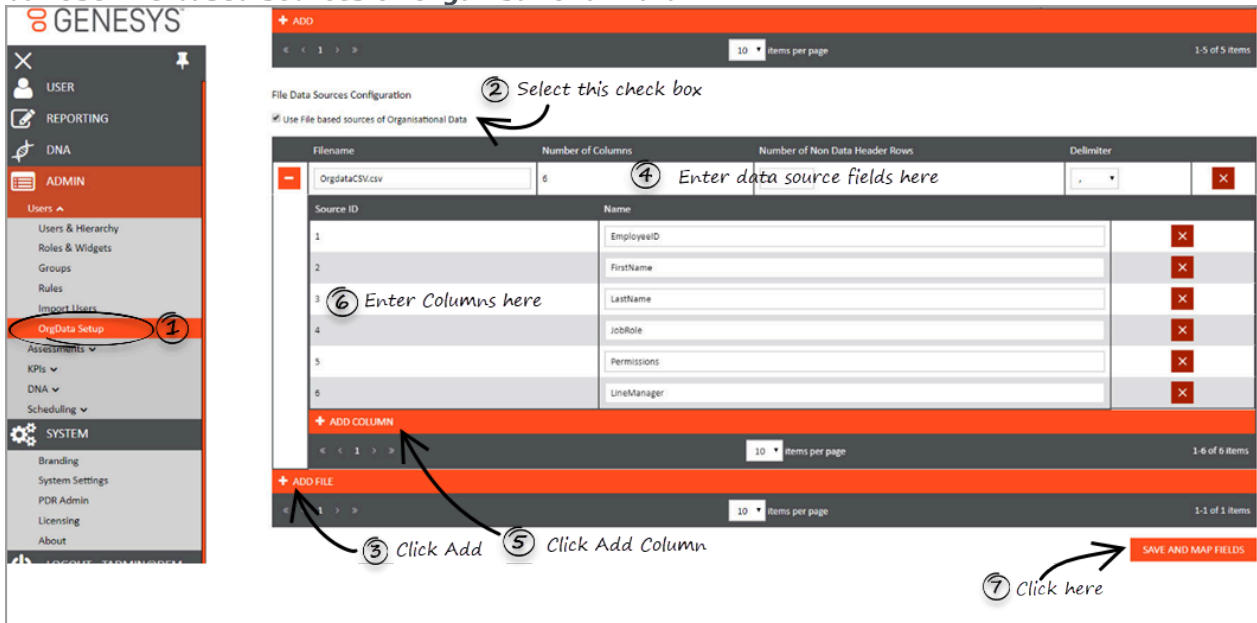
GENESYS

USER
REPORTING
DNA
ADMIN
Users
Users & Hierarchy
Roles & Widgets
Groups
Rules
Import Users
OrgData Setup
Assessments
KPIs
DNA
Scheduling
SYSTEM
Branding
System Settings
PDR Admin
Licensing
About
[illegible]

+ ADD
« ‹ 1 › » 10 items per page 1-5 of 5 items

File Data Sources Configuration
Use File based sources of Organisational Data

② Select this check box

| Filename | Number of Columns | Number of Non Data Header Rows | Delimiter |
|---|---|---|---|
| OrgdataCSV.csv | 6 | | , |

④ Enter data source fields here

| Source ID | Name |
|---|---|
| 1 | EmployeeID |
| 2 | FirstName |
| 3 | LastName |
| 4 | JobRole |
| 5 | Permissions |
| 6 | LineManager |

⑥ Enter Columns here

+ ADD COLUMN
« ‹ 1 › » 10 items per page 1-6 of 6 items

+ ADD FILE
« ‹ 1 › » 10 items per page 1-1 of 1 items

① 
③ Click Add
⑤ Click Add Column
SAVE AND MAP FIELDS
⑦ Click here